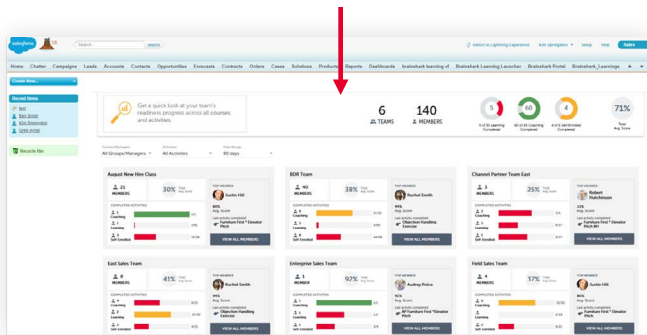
salesforce

Search

Switch to Lightning Experience | Ann Springsteen | Setup | Help | Sales

Home | Chatter | Campaigns | Leads | Accounts | Contacts | Opportunities | Forecasts | Contracts | Orders | Cases | Solutions | Products | Reports | Dashboards | Brainshark Learning of | Brainshark Learning Launcher | Brainshark Portal | Brainshark_Learnings

Create New...

Recent Items

Recycle Bin

Get a quick look at your team's readiness progress across all courses and activities.

6
TEAMS

140
MEMBERS

5
5 of 50 Learning Completed

60
60 of 60 Coaching Completed

4
4 of 6 Self-Enrolled Completed

71%
Total Avg Score

Groups/Managers
All Groups/Managers

Activities
All Activities

Date Range
90 days

August New Hire Class
22 MEMBERS
30% Total Avg Score
TOP MEMBER
Justin Hill
Coaching
Learning
Self Enrolled
VIEW ALL MEMBERS

BDR Team
38% Total Avg Score
TOP MEMBER
Rachel Smith
Objection Handling Exercise
VIEW ALL MEMBERS

Channel Partner Team East
25% Total Avg Score
TOP MEMBER
Robert Hutchinson
Furniture First™ Elevator Pitch NY
VIEW ALL MEMBERS

East Sales Team
41% Total Avg Score
TOP MEMBER
Rachel Smith
Objection Handling Exercise
VIEW ALL MEMBERS

Enterprise Sales Team
92% Total Avg Score
TOP MEMBER
Audrey Price
Furniture First™ Elevator Pitch
VIEW ALL MEMBERS

Field Sales Team
37% Total Avg Score
TOP MEMBER
Justin Hill
Furniture First™ Elevator Pitch
VIEW ALL MEMBERS